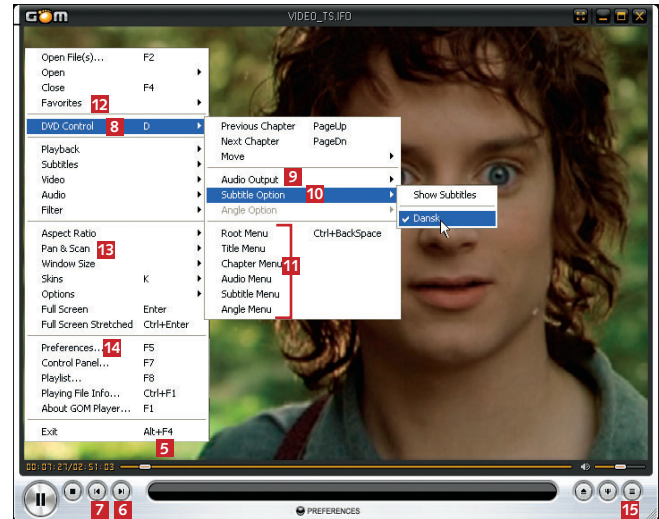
GOM
VIDEO_TS.IFO

Open File(s)... F2
Open
Close F4
Favorites 12
DVD Control 8 D
Playback
Subtitles
Video
Audio
Filter
Aspect Ratio
Pan & Scan 13
Window Size
Skins K
Options
Full Screen Enter
Full Screen Stretched Ctrl+Enter
Preferences... 14 F5
Control Panel... F7
Playlist... F8
Playing File Info... Ctrl+F1
About GOM Player... F1
Exit Alt+F4

Previous Chapter PageUp
Next Chapter PageDn
Move
Audio Output 9
Subtitle Option 10
Angle Option
Root Menu Ctrl+BackSpace
Title Menu
Chapter Menu 11
Audio Menu
Subtitle Menu
Angle Menu

Show Subtitles
Dansk

5

00:07:27/02:51:03

7 6

PREFERENCES

15